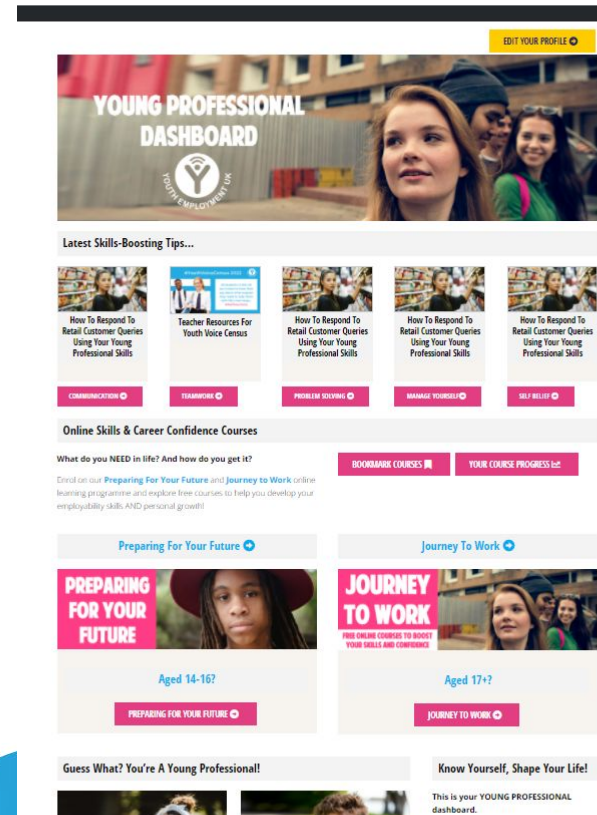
EDIT YOUR PROFILE

YOUNG PROFESSIONAL DASHBOARD

YOUTH EMPLOYMENT UK

Latest Skills-Boosting Tips...

How To Respond To Retail Customer Queries Using Your Young Professional Skills

COMMUNICATION

#YouthVoiceCensus 2022

Teacher Resources For Youth Voice Census

TEAMWORK

How To Respond To Retail Customer Queries Using Your Young Professional Skills

PROBLEM SOLVING

How To Respond To Retail Customer Queries Using Your Young Professional Skills

MANAGE YOURSELF

How To Respond To Retail Customer Queries Using Your Young Professional Skills

SELF BELIEF

Online Skills & Career Confidence Courses

What do you NEED in life? And how do you get it?

Enrol on our Preparing For Your Future and Journey to Work online learning programme and explore free courses to help you develop your employability skills AND personal growth!

BOOKMARK COURSES

YOUR COURSE PROGRESS

Preparing For Your Future

PREPARING FOR YOUR FUTURE

Aged 14-16?

PREPARING FOR YOUR FUTURE

Journey To Work

JOURNEY TO WORK

FREE ONLINE COURSES TO BOOST YOUR SKILLS AND CONFIDENCE

Aged 17+?

JOURNEY TO WORK

Guess What? You're A Young Professional!

Know Yourself, Shape Your Life!

This is your YOUNG PROFESSIONAL dashboard.